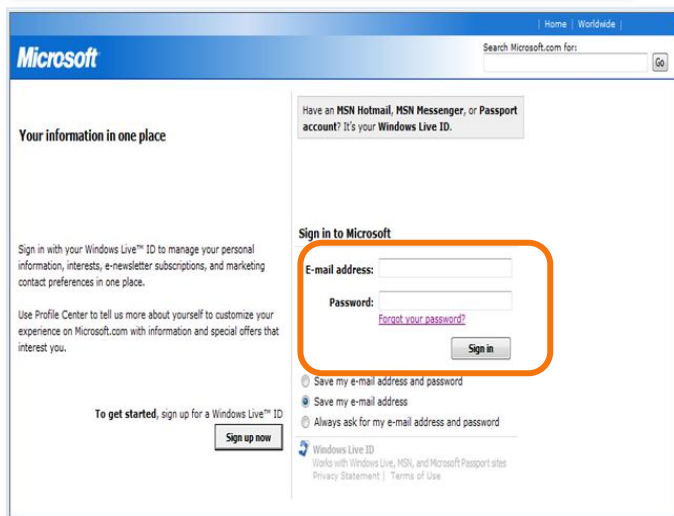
| Home | Worldwide |

Microsoft

Search Microsoft.com for:

Go

Your information in one place

Have an MSN Hotmail, MSN Messenger, or Passport account? It's your Windows Live ID.

Sign in with your Windows Live™ ID to manage your personal information, interests, e-newsletter subscriptions, and marketing contact preferences in one place.

Use Profile Center to tell us more about yourself to customize your experience on Microsoft.com with information and special offers that interest you.

Sign in to Microsoft

E-mail address:

Password:

Forgot your password?

Sign in

Save my e-mail address and password

Save my e-mail address

Always ask for my e-mail address and password

To get started, sign up for a Windows Live™ ID

Sign up now

Windows Live ID

Works with Windows Live, MSN, and Microsoft Passport sites

Privacy Statement | Terms of Use